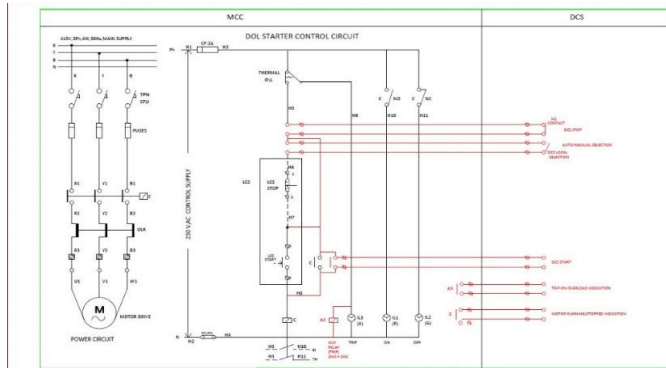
MCC

DCS

DOL STARTER CONTROL CIRCUIT

415V, 3Ph, 4W, 50Hz, MAIN SUPPLY

R
Y
B
N

R
Y
B

TPN
DFU

FUSES

R1
Y1
B1

R2
Y2
B2

OLR

R3
Y3
B3

U1
V1
W1

M

MOTOR DRIVE

POWER CIRCUIT

Ph
CP-2A
H1

220 VAC CONTROL SUPPLY

THERMAL
OLR

H3

LCS

LCS
STOP

H4

H7

LCS
START

H8

H6

H9

C
NO

H10

C
NC

H11

NO
CONTACT

DCS STOP

AUTO/MANUAL SELECTION

DCS LOCAL SELECTION

DCS START

TRIP ON OVERLOAD INDICATION

MOTOR RUNNING/STOPPED INDICATION

AUX
RELAY

IL3
(R)
TRIP

IL1
(R)
ON

IL2
(G)
OFF

C

N
H2

H1
H3
H10
H11
TR